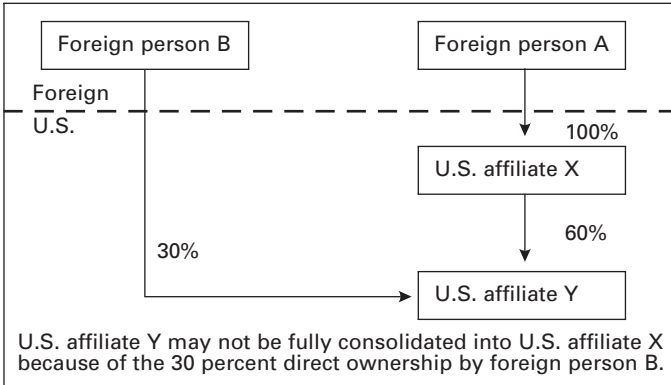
Foreign person B

Foreign person A

Foreign

U.S.

100%

U.S. affiliate X

60%

30%

U.S. affiliate Y

U.S. affiliate Y may not be fully consolidated into U.S. affiliate X because of the 30 percent direct ownership by foreign person B.